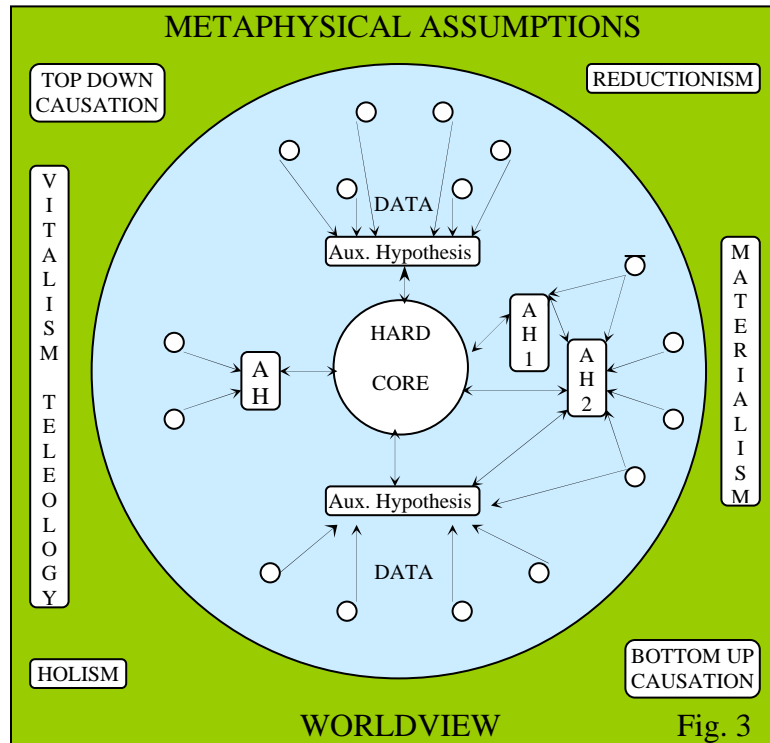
METAPHYSICAL ASSUMPTIONS

TOP DOWN CAUSATION

REDUCTIONISM

VITALISM TELEOLOGY

MATERIALISM

DATA

Aux. Hypothesis

HARD CORE

AH

AH 1

AH 2

Aux. Hypothesis

DATA

HOLISM

BOTTOM UP CAUSATION

WORLDVIEW

Fig. 3